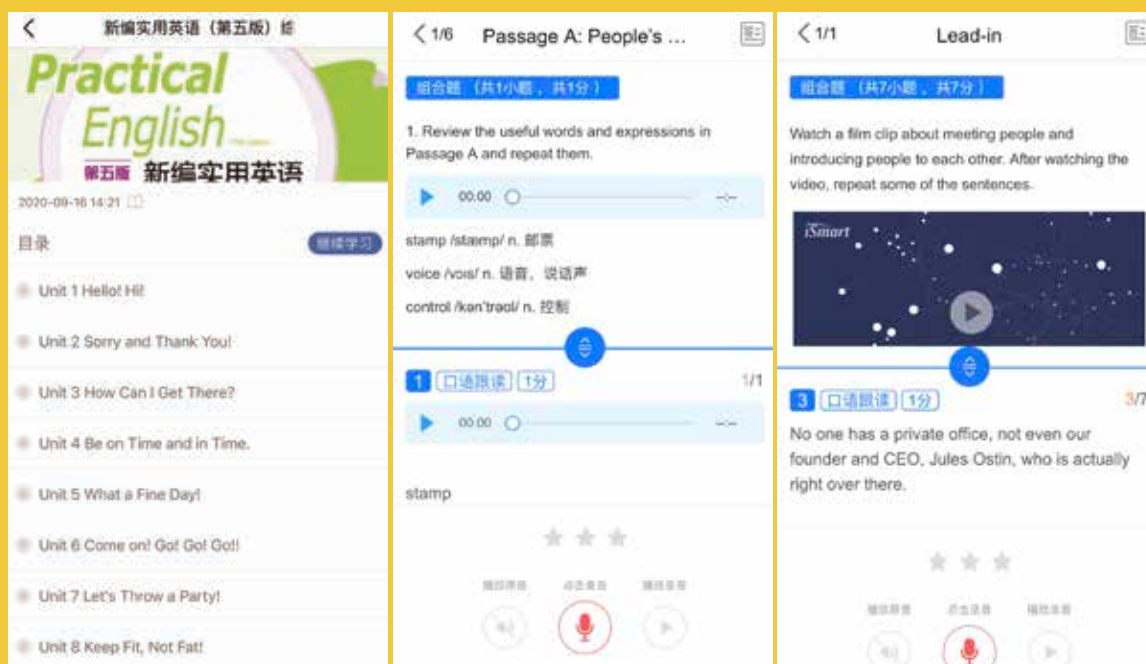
新编实用英语（第五版）综

Practical English

第五版 新编实用英语

2020-09-16 14:21

目录

继续学习

Unit 1 Hello! Hi!

Unit 2 Sorry and Thank You!

Unit 3 How Can I Get There?

Unit 4 Be on Time and in Time.

Unit 5 What a Fine Day!

Unit 6 Come on! Go! Go! Go!!

Unit 7 Let's Throw a Party!

Unit 8 Keep Fit, Not Fat!

1/6 Passage A: People's ...

组合题（共1小题，共1分）

1. Review the useful words and expressions in Passage A and repeat them.

00:00 --:--

stamp /stæmp/ n. 邮票

voice /vɔɪs/ n. 语音，说话声

control /kən'trəʊl/ n. 控制

1 口语跟读 1分 1/1

00:00 --:--

stamp

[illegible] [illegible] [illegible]

1/1 Lead-in

组合题（共7小题，共7分）

Watch a film clip about meeting people and introducing people to each other. After watching the video, repeat some of the sentences.

iSmart

3 口语跟读 1分 3/7

No one has a private office, not even our founder and CEO, Jules Ostin, who is actually right over there.

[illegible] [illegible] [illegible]